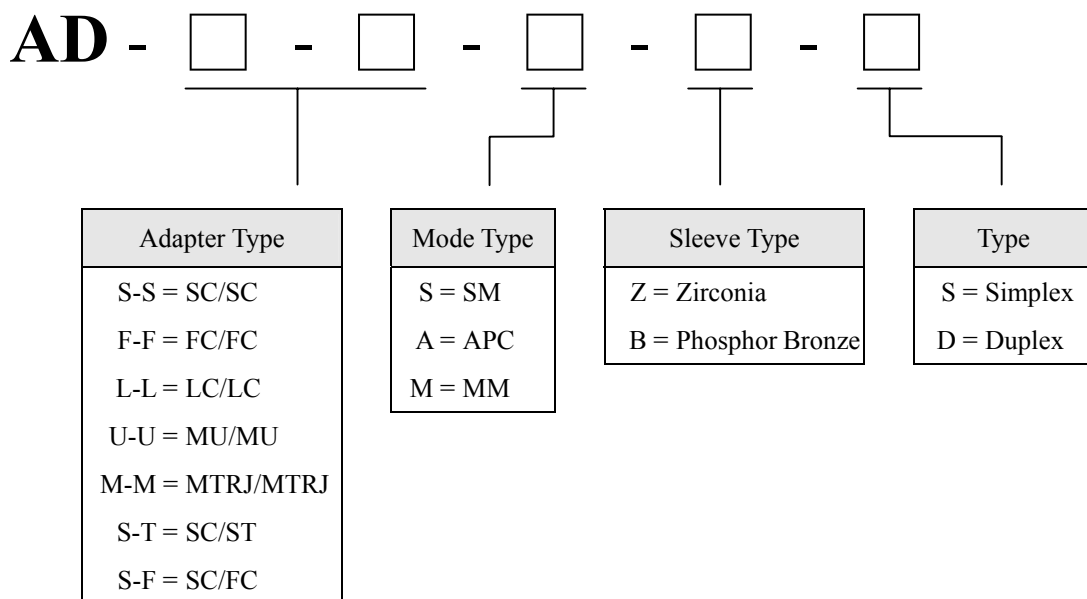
AD - □ - □ - □ - □ - □

Adapter Type
S-S = SC/SC
F-F = FC/FC
L-L = LC/LC
U-U = MU/MU
M-M = MTRJ/MTRJ
S-T = SC/ST
S-F = SC/FC

Mode Type
S = SM
A = APC
M = MM

Sleeve Type
Z = Zirconia
B = Phosphor Bronze

Type
S = Simplex
D = Duplex